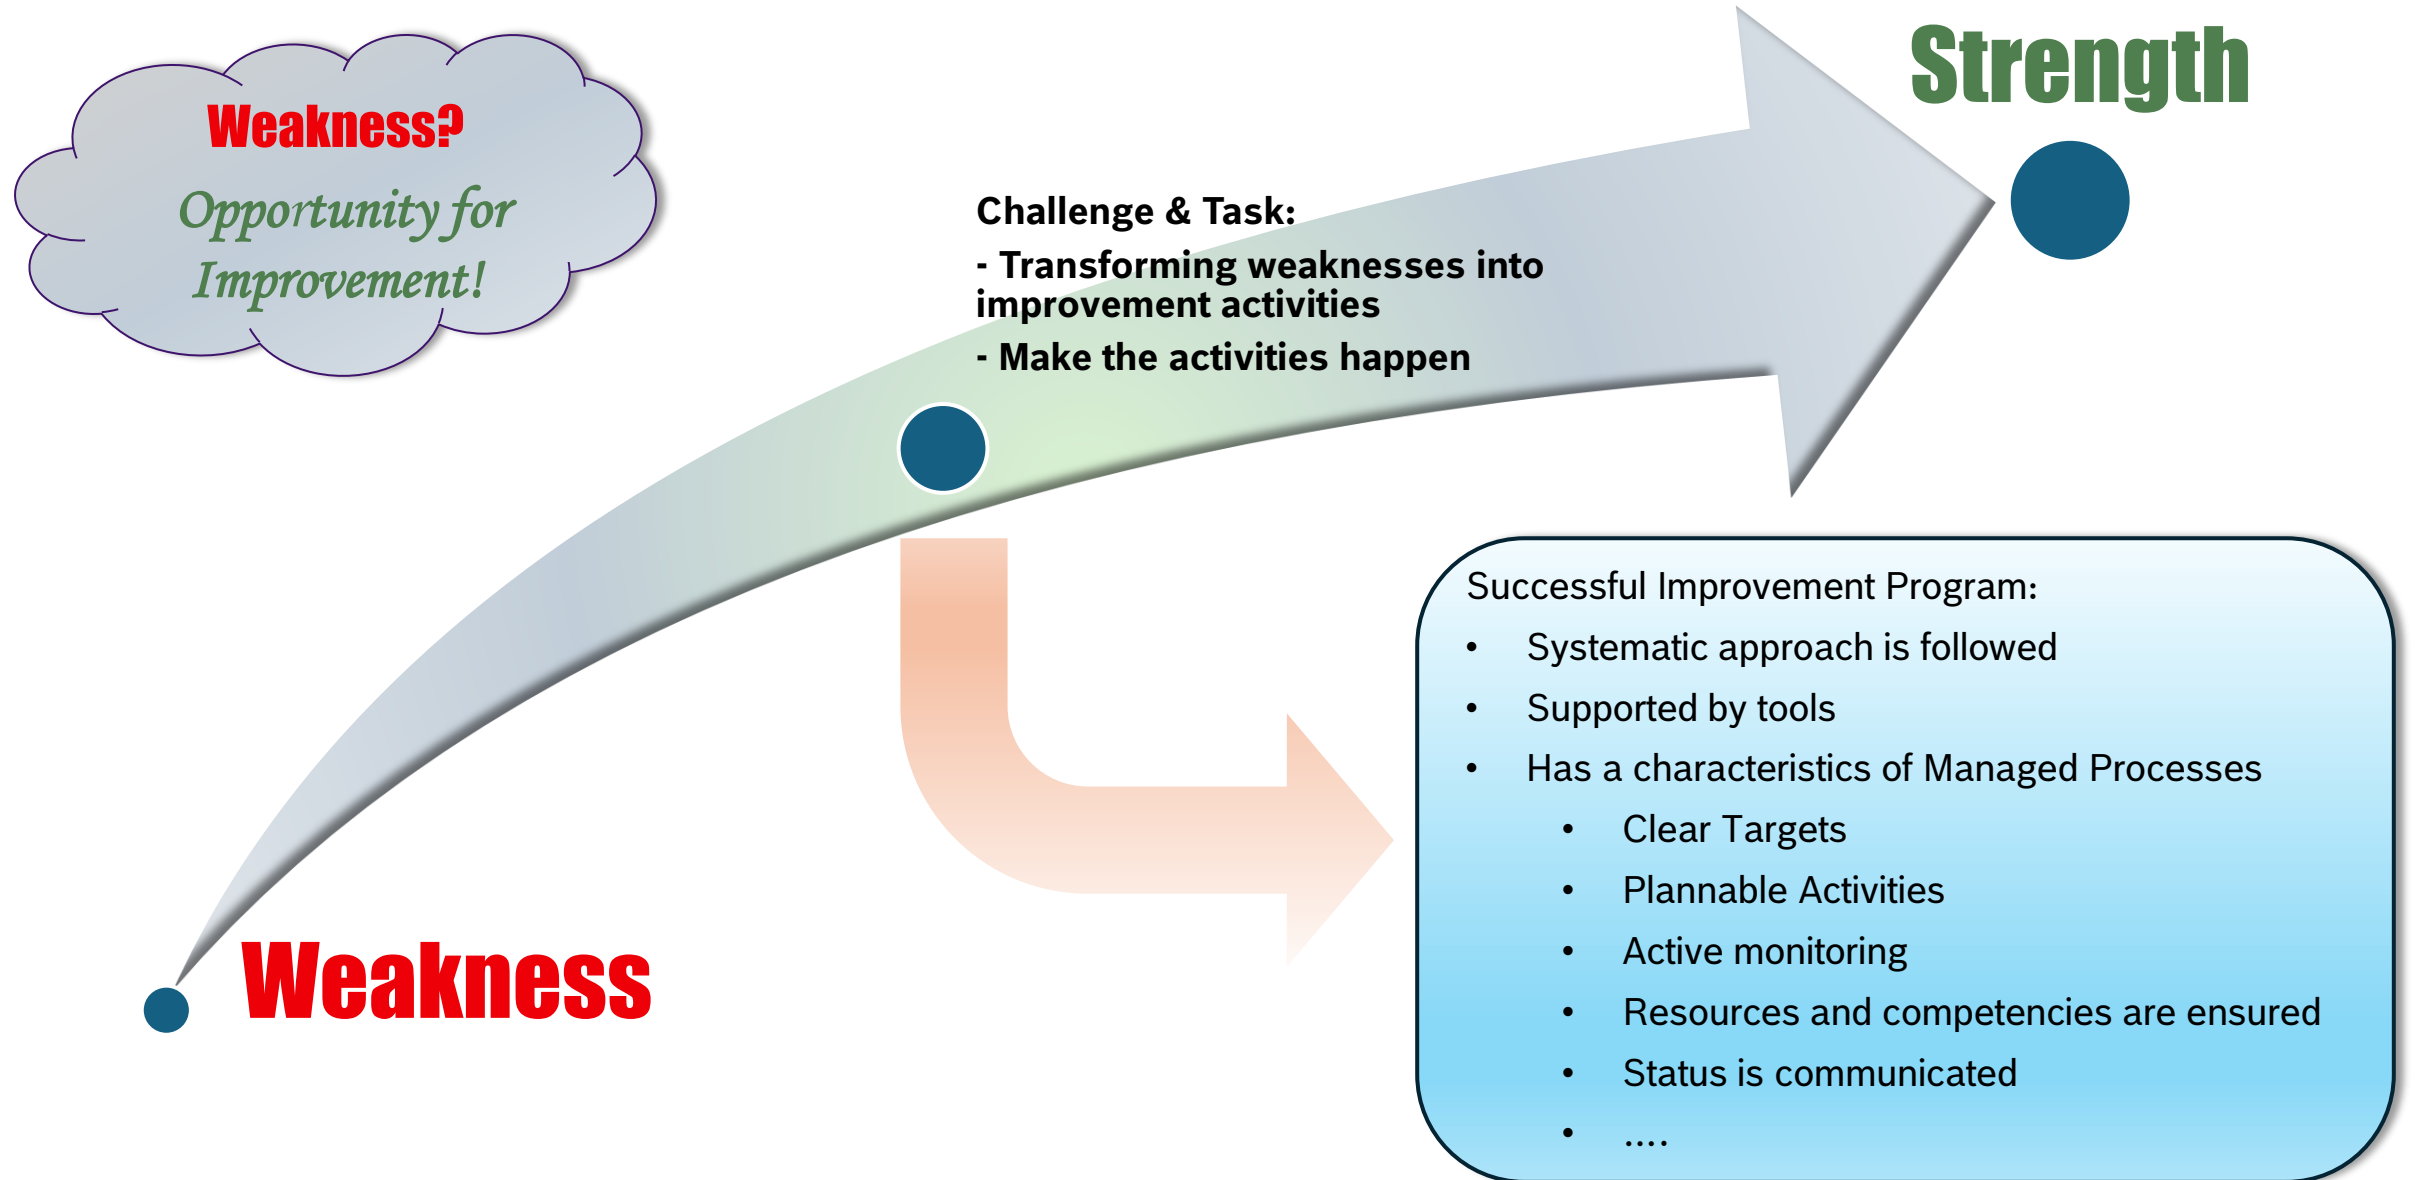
Weakness?

Opportunity for Improvement!

Strength

Challenge & Task:

- Transforming weaknesses into improvement activities

- Make the activities happen

Successful Improvement Program:

- Systematic approach is followed
- Supported by tools
- Has a characteristics of Managed Processes
  - Clear Targets
  - Plannable Activities
  - Active monitoring
  - Resources and competencies are ensured
  - Status is communicated
  - ....

Weakness